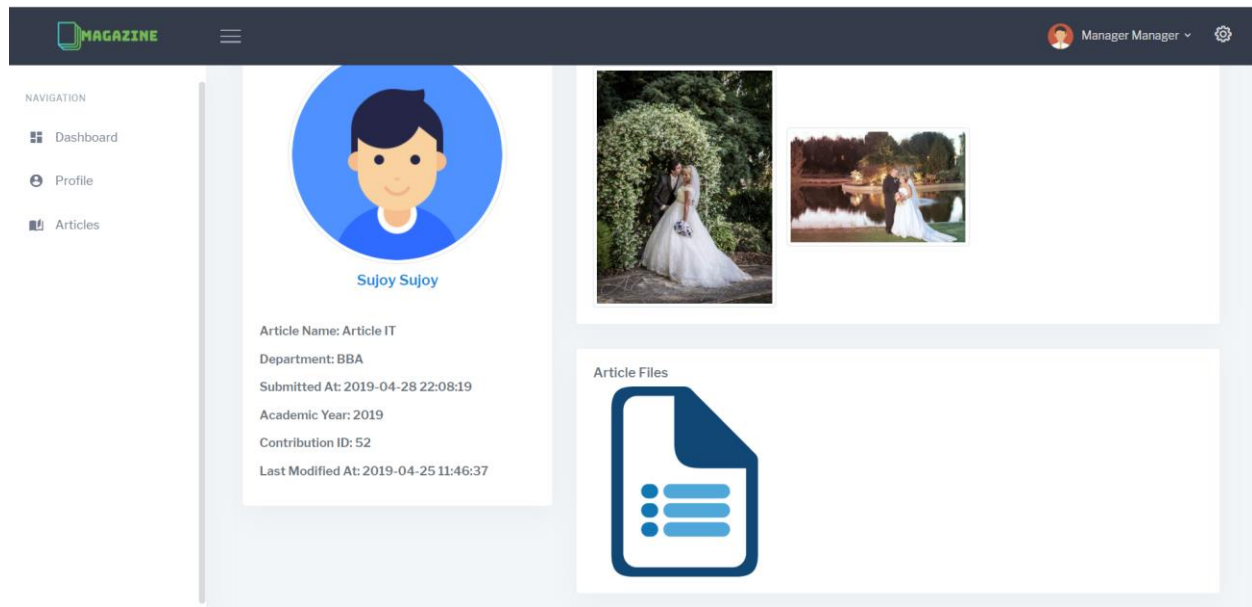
MAGAZINE

Manager Manager

NAVIGATION

Dashboard

Profile

Articles

Sujoy Sujoy

Article Name: Article IT

Department: BBA

Submitted At: 2019-04-28 22:08:19

Academic Year: 2019

Contribution ID: 52

Last Modified At: 2019-04-25 11:46:37

Article Files